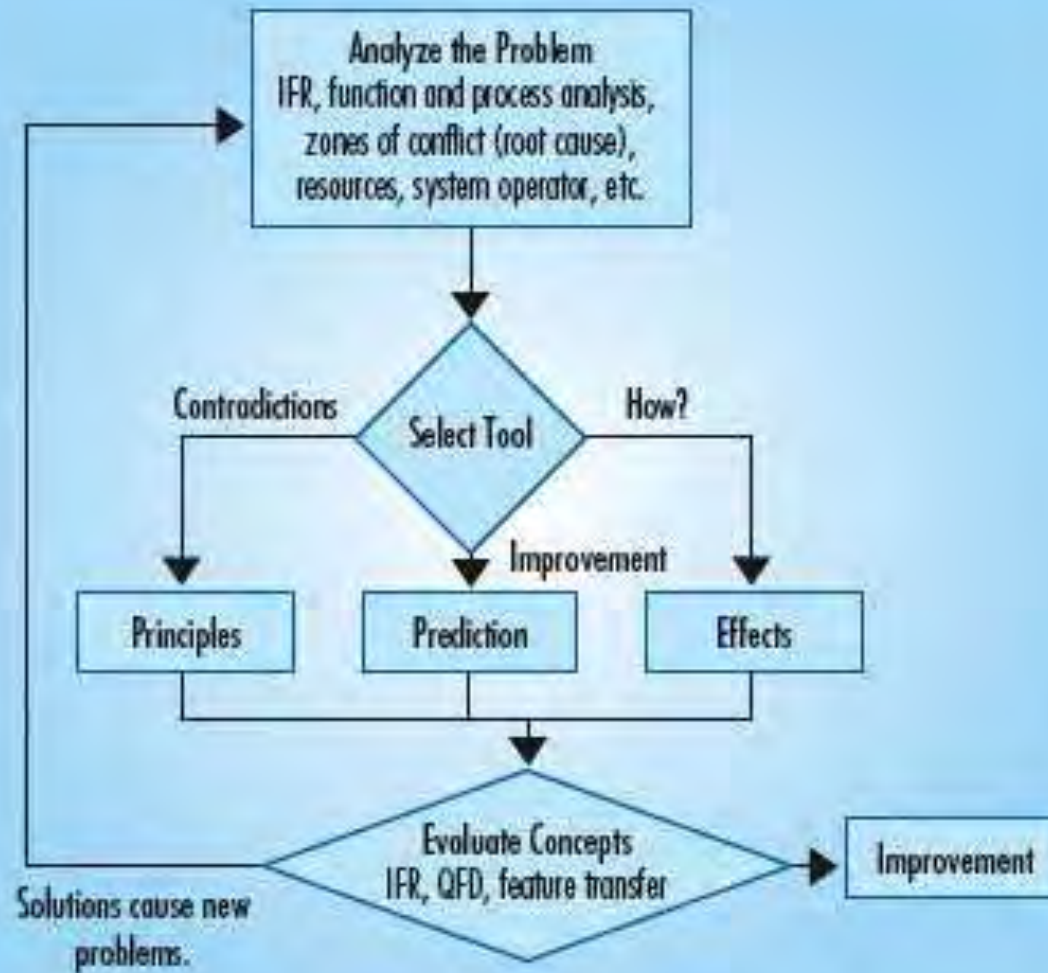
Analyze the Problem
IFR, function and process analysis, zones of conflict (root cause), resources, system operator, etc.

Contradictions

Select Tool

How?

Improvement

Principles

Prediction

Effects

Evaluate Concepts
IFR, QFD, feature transfer

Improvement

Solutions cause new problems.